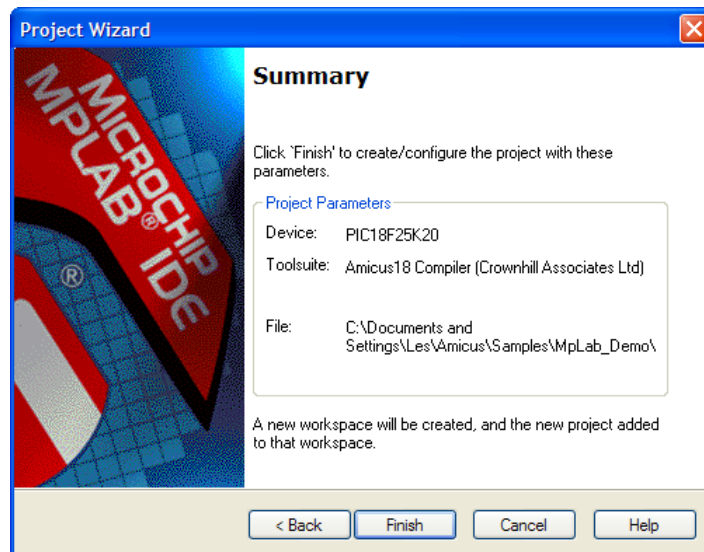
Project Wizard

MICROCHIP MPLAB® IDE ®

Summary

Click `Finish' to create/configure the project with these parameters.

Project Parameters

Device: PIC18F25K20

Toolsuite: Amicus18 Compiler (Crownhill Associates Ltd)

File: C:\Documents and Settings\Les\Amicus\Samples\MpLab_Demo\

A new workspace will be created, and the new project added to that workspace.

< Back | Finish | Cancel | Help